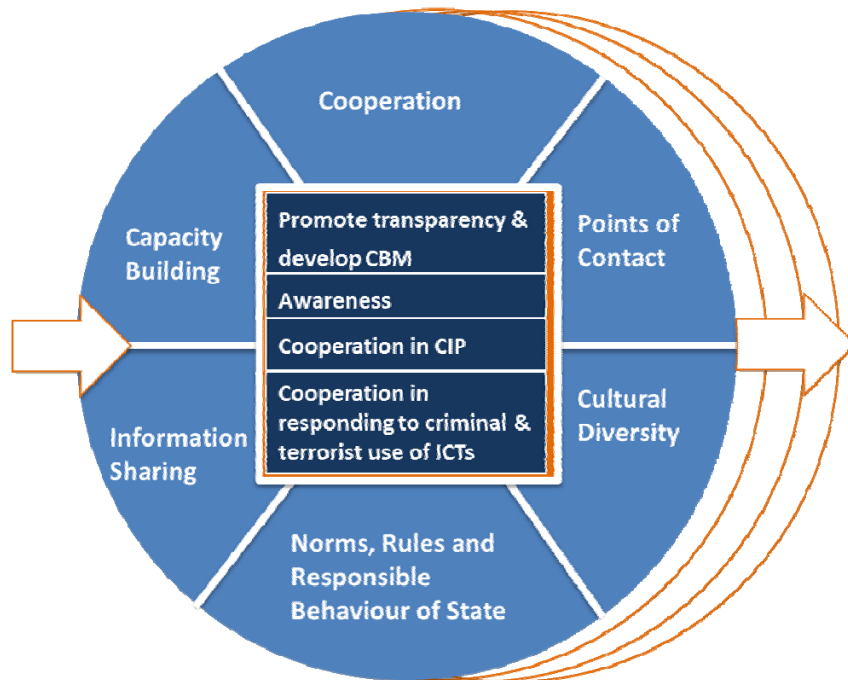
Cooperation

Capacity Building

Points of Contact

Promote transparency & develop CBM

Awareness

Cooperation in CIP

Cooperation in responding to criminal & terrorist use of ICTs

Information Sharing

Cultural Diversity

Norms, Rules and Responsible Behaviour of State